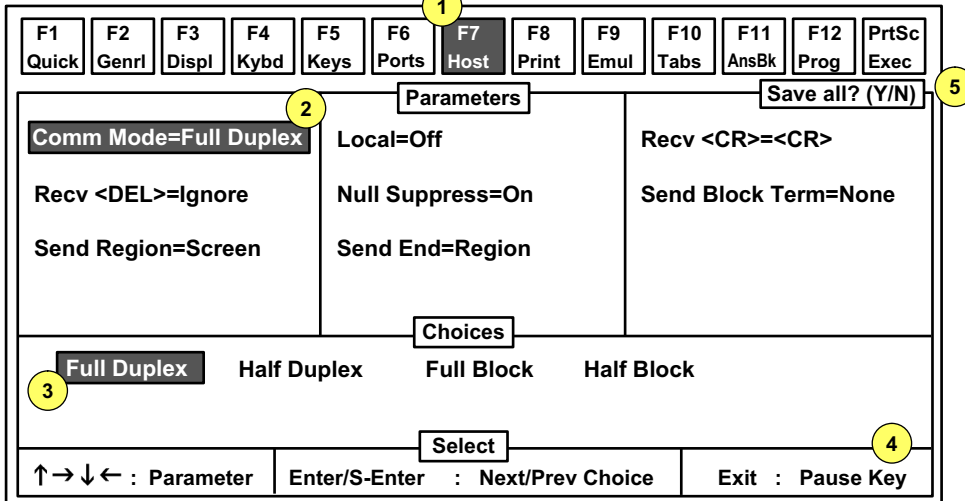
1

F1 Quick | F2 Genrl | F3 Displ | F4 Kybd | F5 Keys | F6 Ports | F7 Host | F8 Print | F9 Emul | F10 Tabs | F11 AnsBk | F12 Prog | PrtSc Exec

5

Parameters

Save all? (Y/N)

2

Comm Mode=Full Duplex

Recv <DEL>=Ignore

Send Region=Screen

Local=Off

Null Suppress=On

Send End=Region

Recv <CR>=<CR>

Send Block Term=None

Choices

Full Duplex Half Duplex Full Block Half Block

3

Select

4

↑→↓← : Parameter

Enter/S-Enter : Next/Prev Choice

Exit : Pause Key